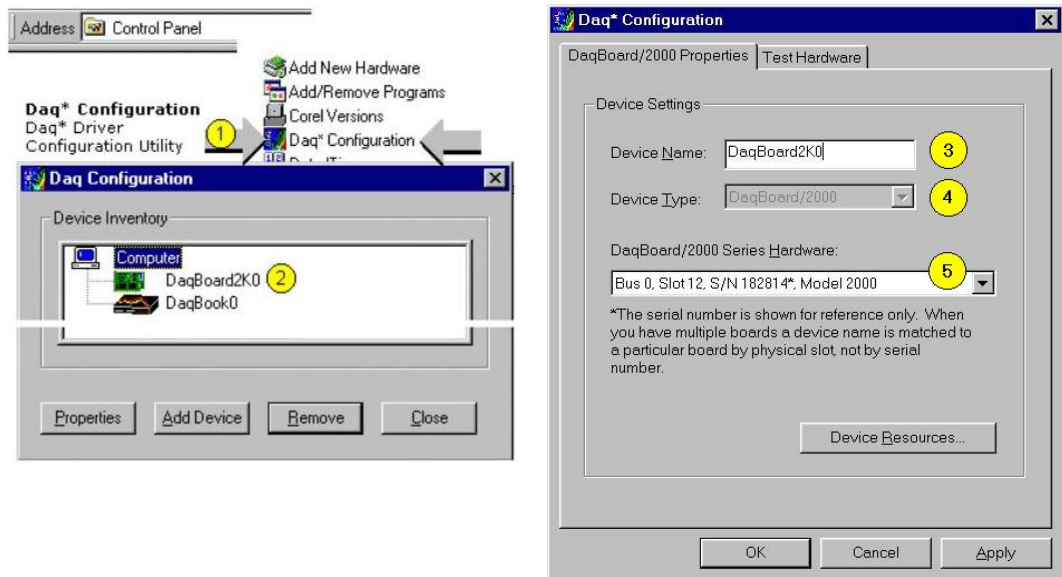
Address Control Panel

Add New Hardware
Add/Remove Programs
Corel Versions
Daq* Configuration

Daq* Configuration
Daq* Driver
Configuration Utility

1

Daq Configuration

Device Inventory

Computer
DaqBoard2K0 2
DaqBook0

Properties
Add Device
Remove
Close

Daq* Configuration

DaqBoard/2000 Properties
Test Hardware

Device Settings

Device Name: DaqBoard2K0 3

Device Type: DaqBoard/2000 4

DaqBoard/2000 Series Hardware:

5

Bus 0, Slot 12, S/N 182814*, Model 2000

*The serial number is shown for reference only. When you have multiple boards a device name is matched to a particular board by physical slot, not by serial number.

Device Resources...

OK
Cancel
Apply